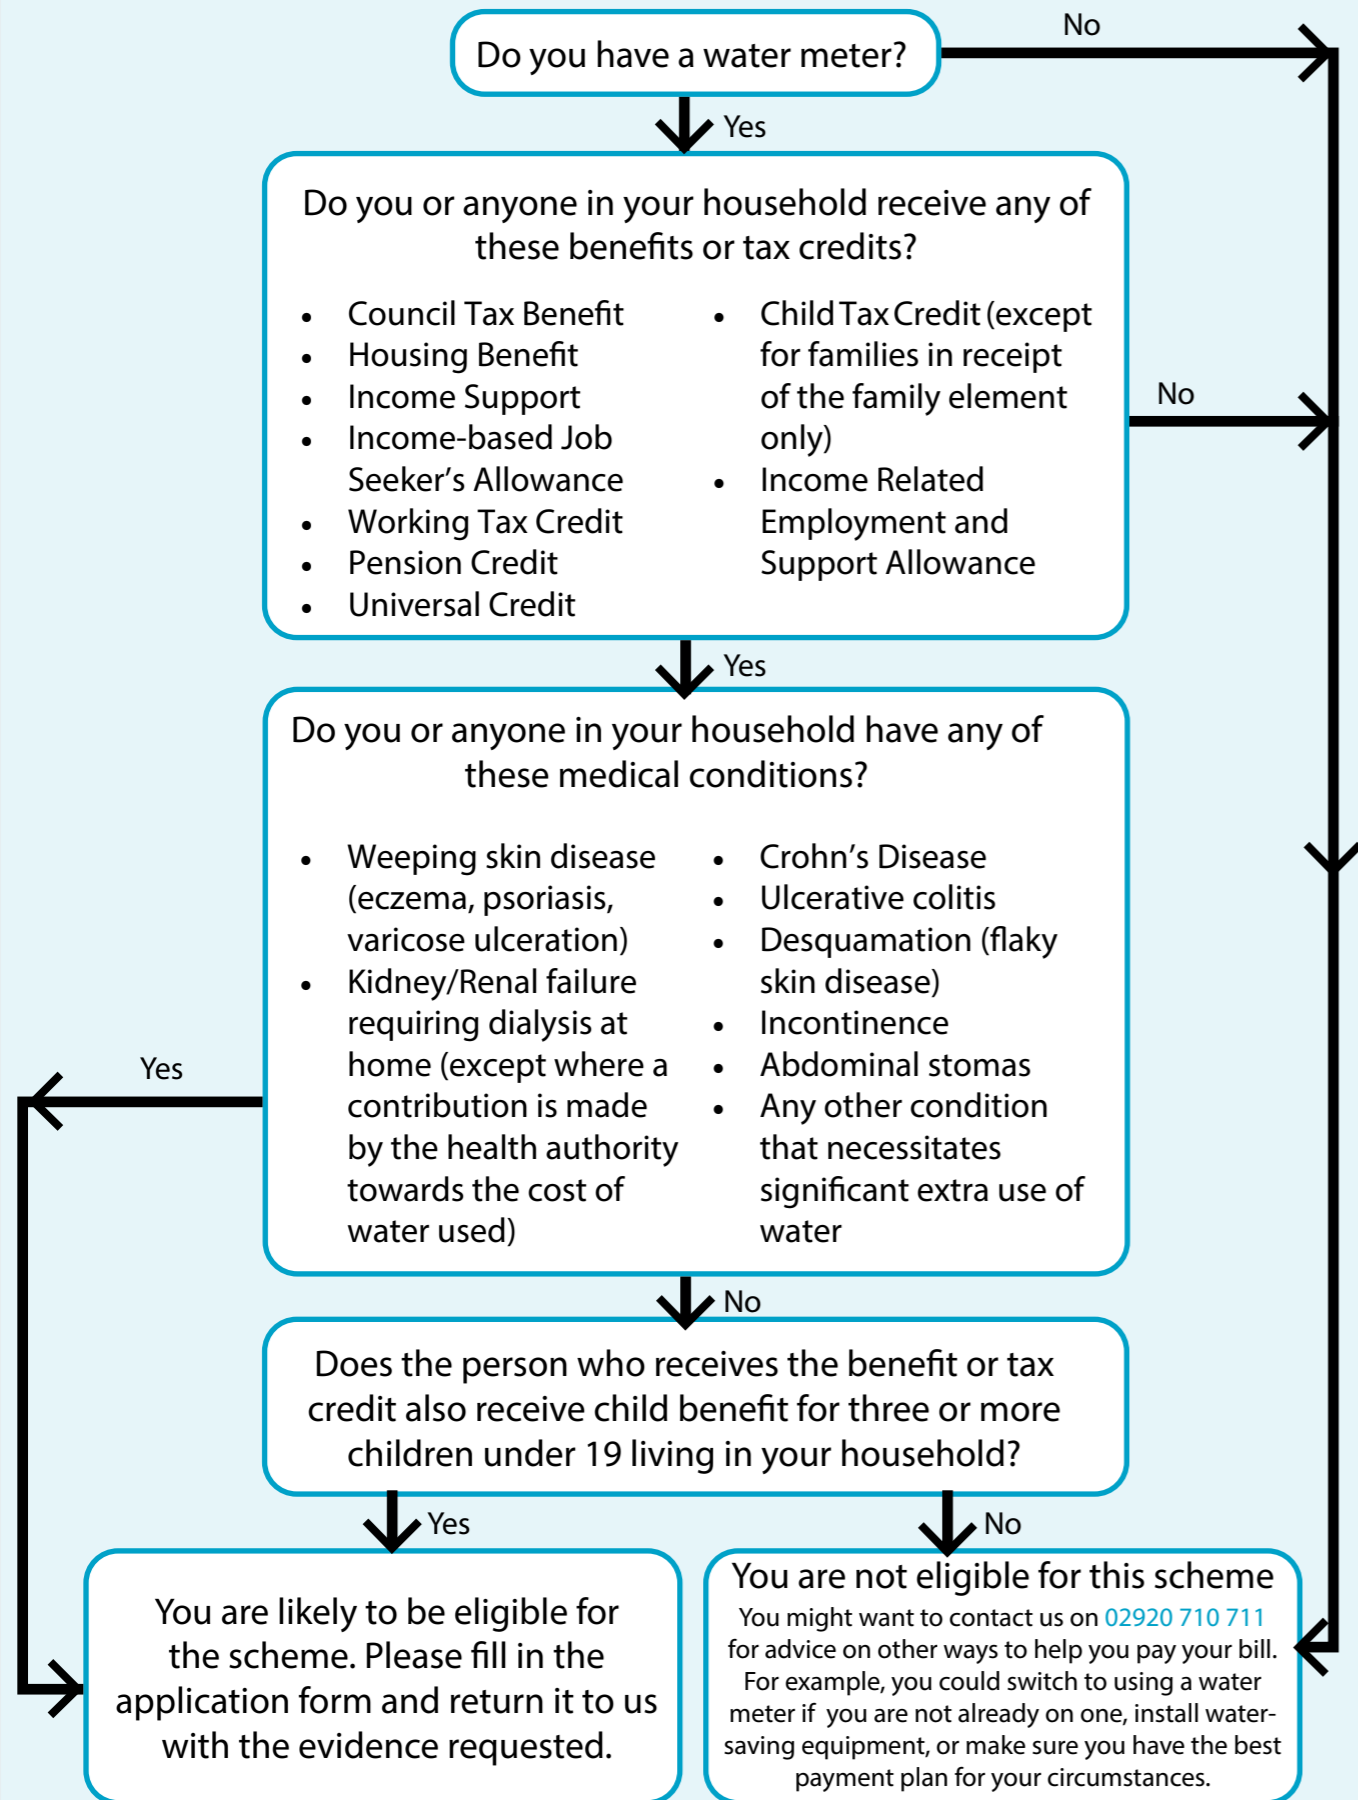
Do you have a water meter?

No

Yes

Do you or anyone in your household receive any of these benefits or tax credits?

- Council Tax Benefit
- Housing Benefit
- Income Support
- Income-based Job Seeker's Allowance
- Working Tax Credit
- Pension Credit
- Universal Credit

- Child Tax Credit (except for families in receipt of the family element only)
- Income Related Employment and Support Allowance

No

Yes

Do you or anyone in your household have any of these medical conditions?

- Weeping skin disease (eczema, psoriasis, varicose ulceration)
- Kidney/Renal failure requiring dialysis at home (except where a contribution is made by the health authority towards the cost of water used)

- Crohn's Disease
- Ulcerative colitis
- Desquamation (flaky skin disease)
- Incontinence
- Abdominal stomas
- Any other condition that necessitates significant extra use of water

Yes

No

Does the person who receives the benefit or tax credit also receive child benefit for three or more children under 19 living in your household?

Yes

No

You are likely to be eligible for the scheme. Please fill in the application form and return it to us with the evidence requested.

You are not eligible for this scheme

You might want to contact us on 02920 710 711 for advice on other ways to help you pay your bill. For example, you could switch to using a water meter if you are not already on one, install water-saving equipment, or make sure you have the best payment plan for your circumstances.